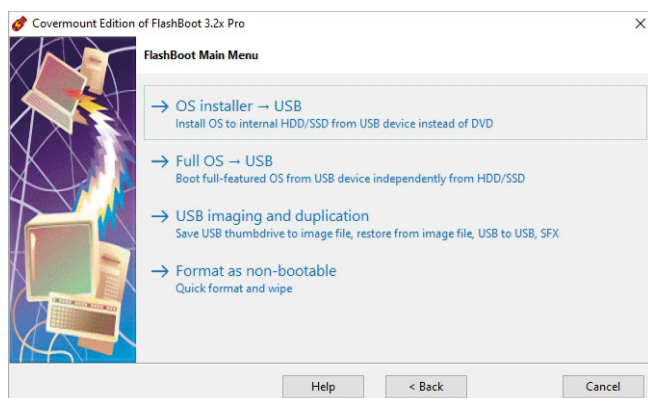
Covermount Edition of FlashBoot 3.2x Pro

FlashBoot Main Menu

→ OS installer → USB
Install OS to internal HDD/SSD from USB device instead of DVD

→ Full OS → USB
Boot full-featured OS from USB device independently from HDD/SSD

→ USB imaging and duplication
Save USB thumbdrive to image file, restore from image file, USB to USB, SFX

→ Format as non-bootable
Quick format and wipe

Help
< Back
Cancel